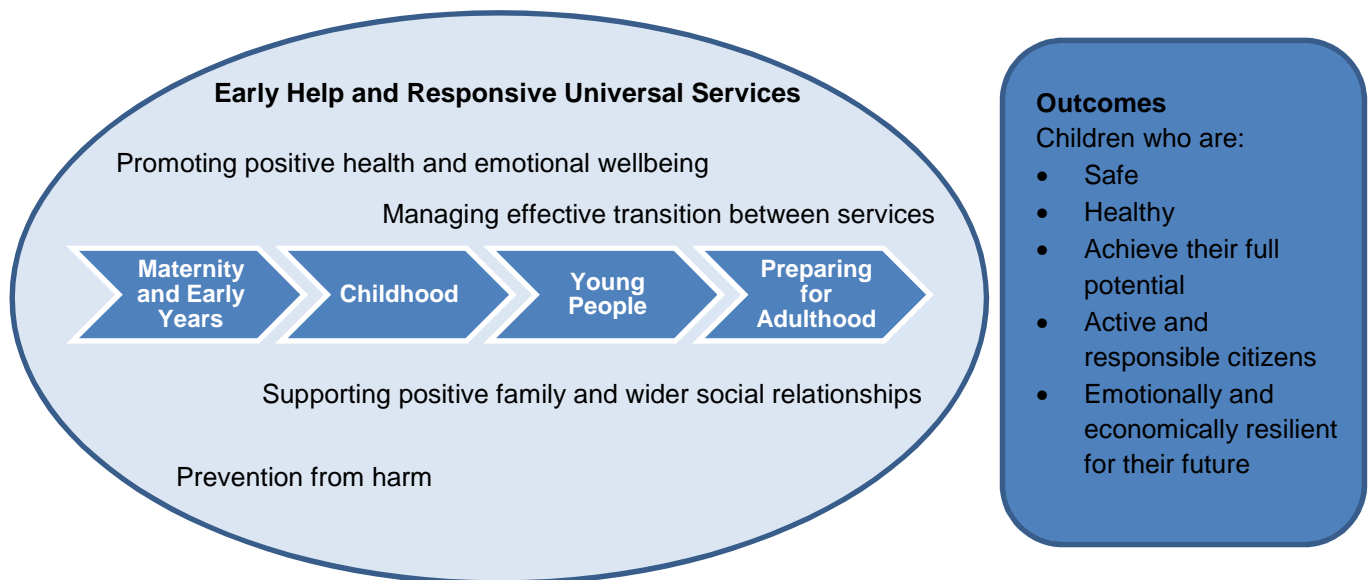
Early Help and Responsive Universal Services

Promoting positive health and emotional wellbeing

Managing effective transition between services

Maternity and Early Years

Childhood

Young People

Preparing for Adulthood

Supporting positive family and wider social relationships

Prevention from harm

Outcomes
Children who are:
- Safe
- Healthy
- Achieve their full potential
- Active and responsible citizens
- Emotionally and economically resilient for their future